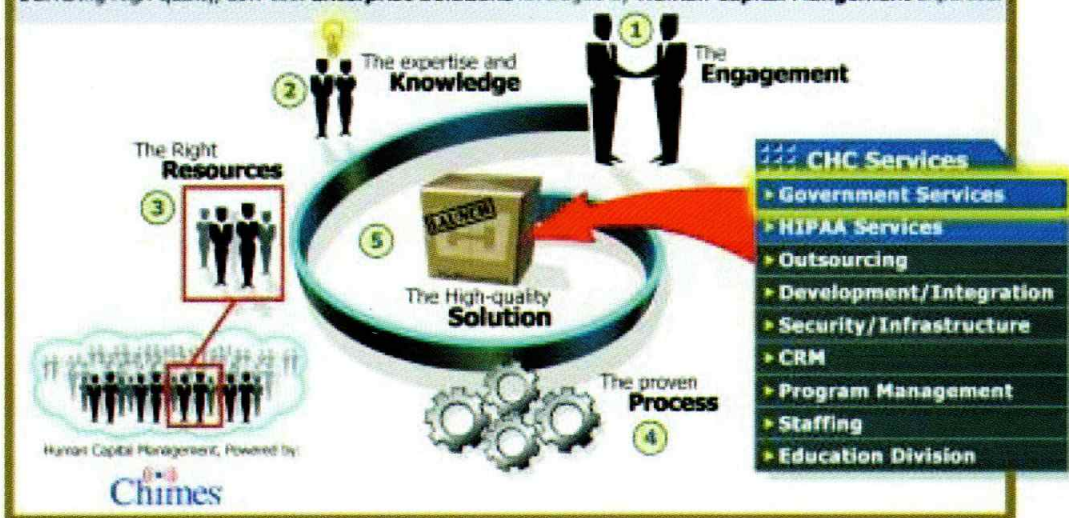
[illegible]

1 The Engagement

2 The expertise and Knowledge

The Right Resources 3

5

LAUNCH

The High-quality Solution

The proven Process 4

Human Capital Management, Powered by:

Chimes

CHC Services
▸ Government Services
▸ HIPAA Services
▸ Outsourcing
▸ Development/Integration
▸ Security/Infrastructure
▸ CRM
▸ Program Management
▸ Staffing
▸ Education Division